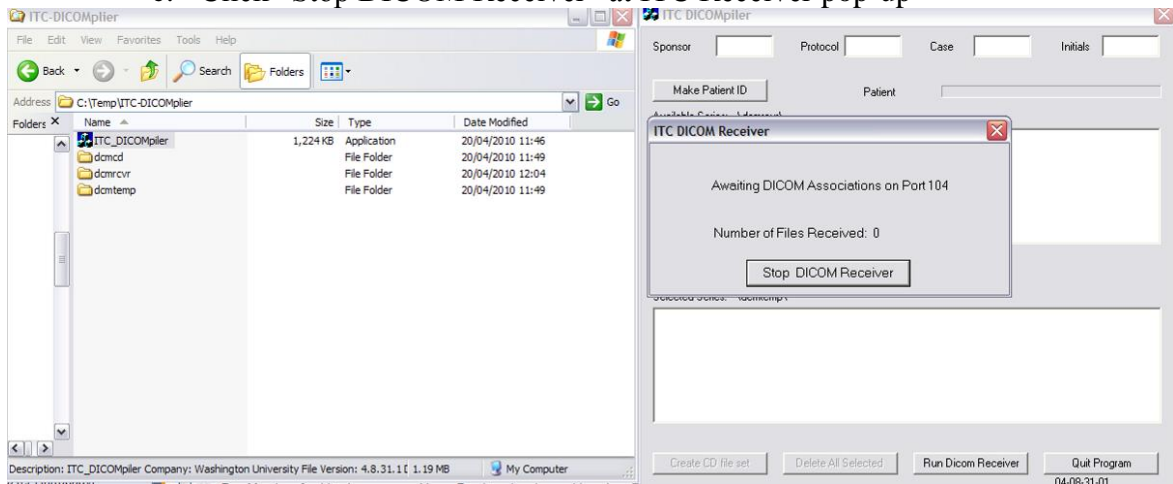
c. Click "Stop DICOM Receiver" at ITC Receiver pop-up

ITC-DICOMplier

File Edit View Favorites Tools Help

Back Search Folders

Address C:\Temp\ITC-DICOMplier Go

Folders ×

| Name | Size | Type | Date Modified |
|---|---|---|---|
| ITC_DICOMpiler | 1,224 KB | Application | 20/04/2010 11:46 |
| dcmcd | | File Folder | 20/04/2010 11:49 |
| dcmrcvr | | File Folder | 20/04/2010 12:04 |
| dcmtemp | | File Folder | 20/04/2010 11:49 |

Description: ITC_DICOMpiler Company: Washington University File Version: 4.8.31.1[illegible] 1.19 MB My Computer

ITC DICOMpiler

Sponsor Protocol Case Initials

Make Patient ID Patient

Available Series: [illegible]

ITC DICOM Receiver

Awaiting DICOM Associations on Port 104

Number of Files Received: 0

Stop DICOM Receiver

Selected Series: \dcmtemp\

Create CD file set Delete All Selected Run Dicom Receiver Quit Program

04-08-31-01